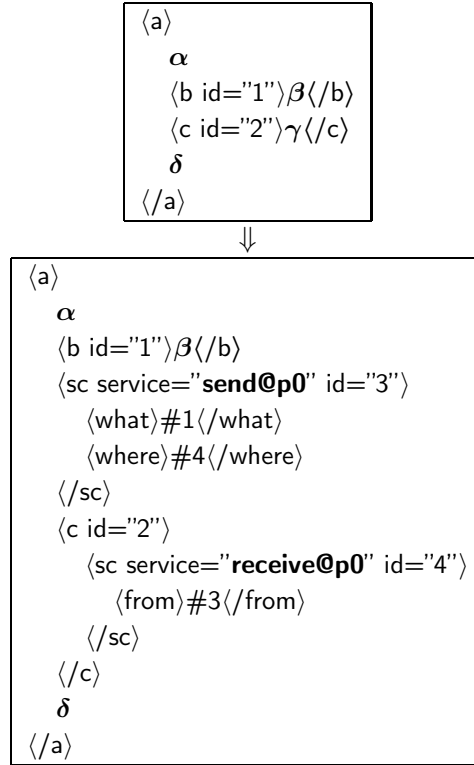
$\langle$a$\rangle$
$\boldsymbol{\alpha}$
$\langle$b id="1"$\rangle\boldsymbol{\beta}\langle$/b$\rangle$
$\langle$c id="2"$\rangle\boldsymbol{\gamma}\langle$/c$\rangle$
$\boldsymbol{\delta}$
$\langle$/a$\rangle$

$\Downarrow$

$\langle$a$\rangle$
$\boldsymbol{\alpha}$
$\langle$b id="1"$\rangle\boldsymbol{\beta}\langle$/b$\rangle$
$\langle$sc service="**send@p0**" id="3"$\rangle$
$\langle$what$\rangle\#1\langle$/what$\rangle$
$\langle$where$\rangle\#4\langle$/where$\rangle$
$\langle$/sc$\rangle$
$\langle$c id="2"$\rangle$
$\langle$sc service="**receive@p0**" id="4"$\rangle$
$\langle$from$\rangle\#3\langle$/from$\rangle$
$\langle$/sc$\rangle$
$\langle$/c$\rangle$
$\boldsymbol{\delta}$
$\langle$/a$\rangle$